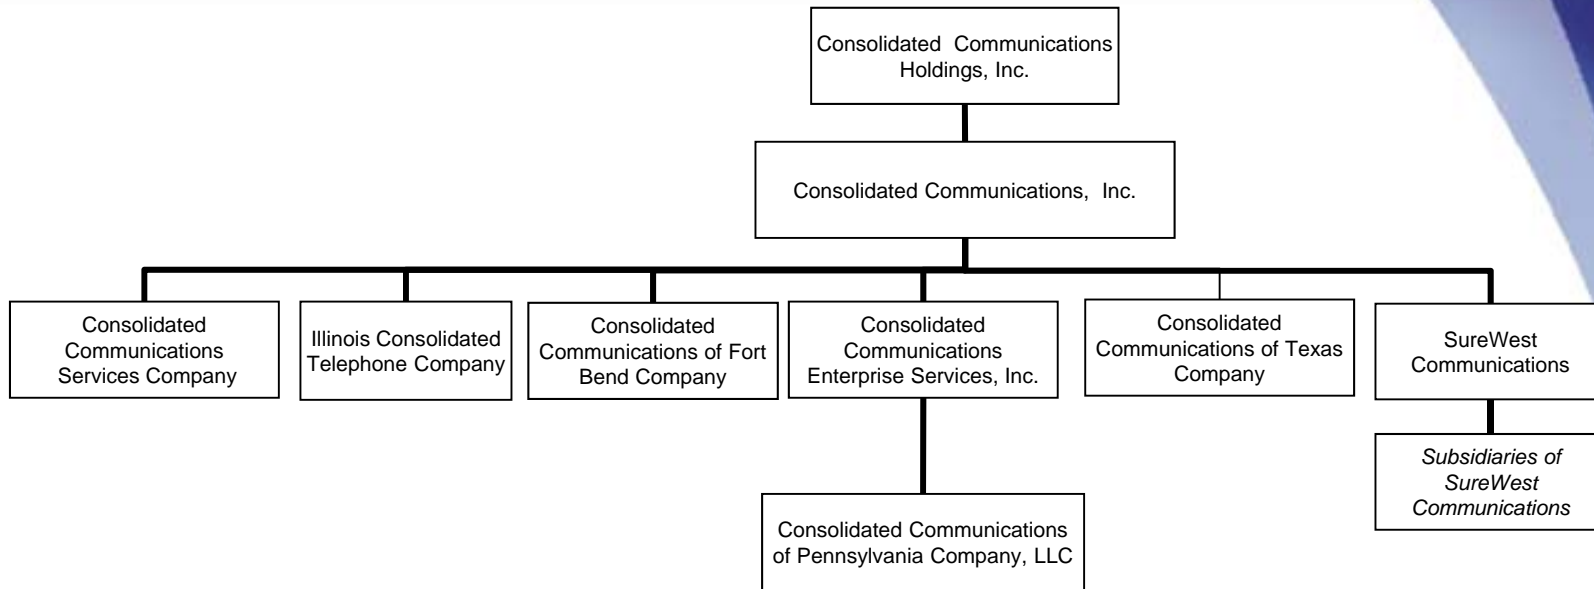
Consolidated Communications Holdings, Inc.

Consolidated Communications, Inc.

Consolidated Communications Services Company

Illinois Consolidated Telephone Company

Consolidated Communications of Fort Bend Company

Consolidated Communications Enterprise Services, Inc.

Consolidated Communications of Texas Company

SureWest Communications

Consolidated Communications of Pennsylvania Company, LLC

*Subsidiaries of SureWest Communications*